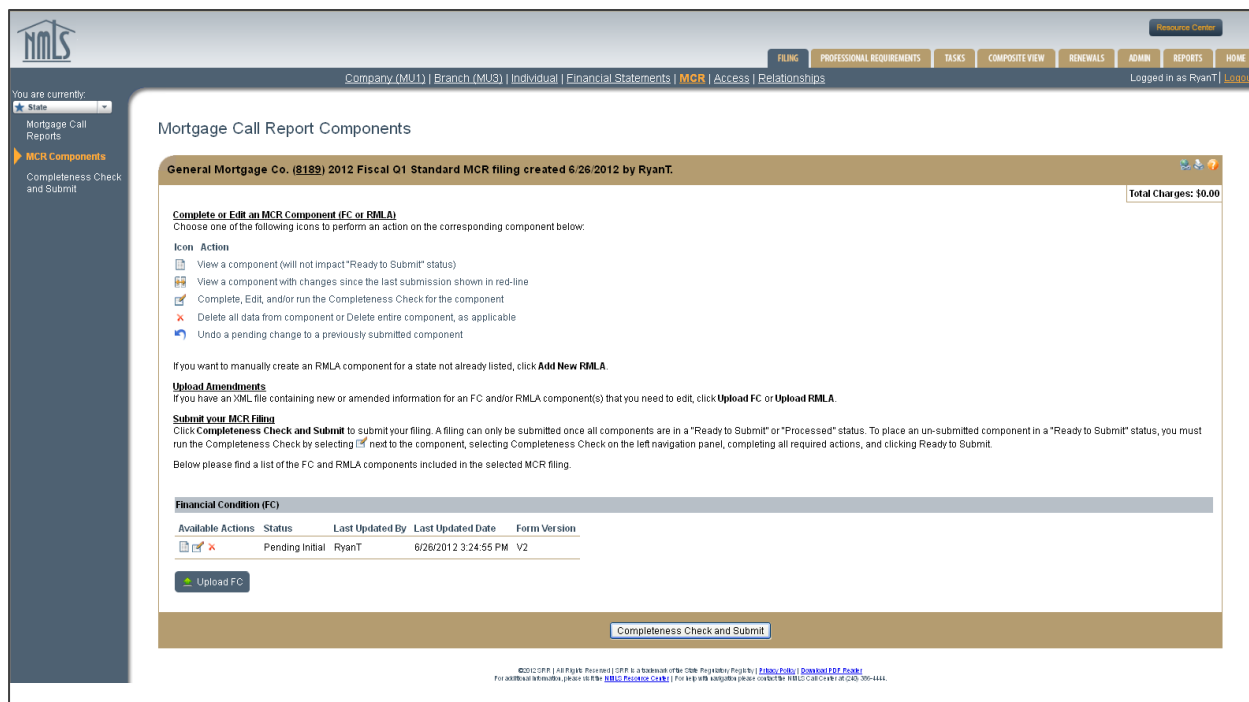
NMLS

Resource Center

FILING | PROFESSIONAL REQUIREMENTS | TASKS | COMPOSITE VIEW | RENEWALS | ADMIN | REPORTS | HOME

Company (MU1) | Branch (MU3) | Individual | Financial Statements | MCR | Access | Relationships

Logged in as RyanT | Logout

You are currently:
State

Mortgage Call Reports
MCR Components
Completeness Check and Submit

Mortgage Call Report Components

General Mortgage Co. (8189) 2012 Fiscal Q1 Standard MCR filing created 6/26/2012 by RyanT.

Total Charges: $0.00

Complete or Edit an MCR Component (FC or RMLA)
Choose one of the following icons to perform an action on the corresponding component below:

Icon Action
View a component (will not impact "Ready to Submit" status)
View a component with changes since the last submission shown in red-line
Complete, Edit, and/or run the Completeness Check for the component
Delete all data from component or Delete entire component, as applicable
Undo a pending change to a previously submitted component

If you want to manually create an RMLA component for a state not already listed, click Add New RMLA.

Upload Amendments
If you have an XML file containing new or amended information for an FC and/or RMLA component(s) that you need to edit, click Upload FC or Upload RMLA.

Submit your MCR Filing
Click Completeness Check and Submit to submit your filing. A filing can only be submitted once all components are in a "Ready to Submit" or "Processed" status. To place an un-submitted component in a "Ready to Submit" status, you must run the Completeness Check by selecting next to the component, selecting Completeness Check on the left navigation panel, completing all required actions, and clicking Ready to Submit.

Below please find a list of the FC and RMLA components included in the selected MCR filing.

Financial Condition (FC)

| Available Actions | Status | Last Updated By | Last Updated Date | Form Version |
|---|---|---|---|---|
| | Pending Initial | RyanT | 6/26/2012 3:24:55 PM | V2 |

Upload FC

Completeness Check and Submit

©2012 SRR | All Rights Reserved | SRR is a trademark of the State Regulatory Registry | Privacy Policy | Download PDF Reader
For additional information, please visit the NMLS Resource Center | For help with navigation please contact the NMLS Call Center at (240) 386-4444.